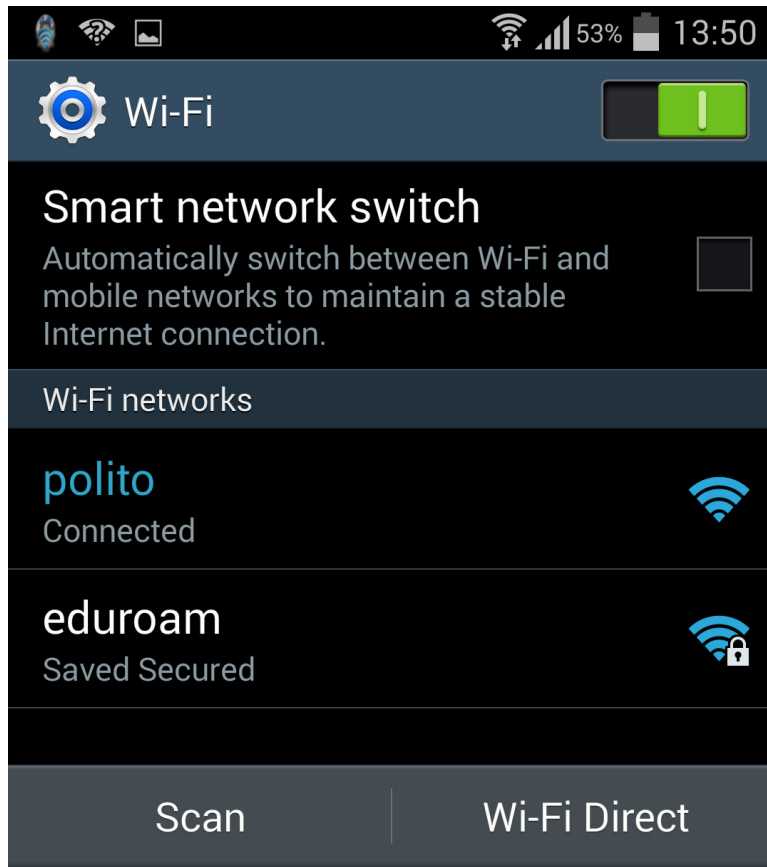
53% 13:50

Wi-Fi

Smart network switch

Automatically switch between Wi-Fi and mobile networks to maintain a stable Internet connection.

Wi-Fi networks

polito

Connected

eduroam

Saved Secured

Scan

Wi-Fi Direct